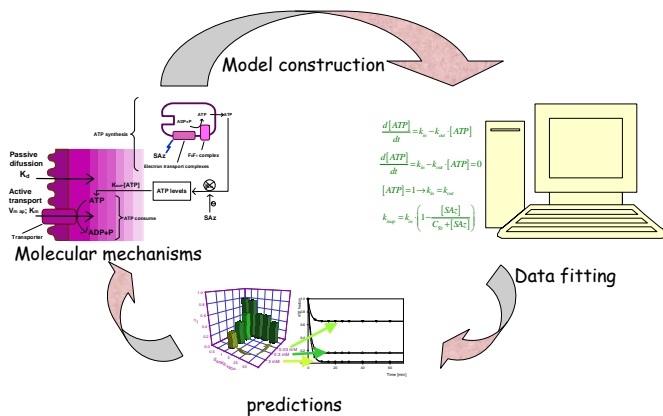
Model construction

ATP synthesis

ADP+P

ATP

ATP

SAz

FoF₁ complex

Electron transport complexes

Passive difussion

$K_d$

Active transport

$V_{max}$; $K_m$

Transporter

$k_{out}$·[ATP]

ATP levels

ATP

ATP consume

ADP+P

SAz

Molecular mechanisms

$\frac{d[ATP]}{dt} = k_{in} - k_{out} \cdot [ATP]$

$\frac{d[ATP]}{dt} = k_{in} - k_{out} \cdot [ATP] = 0$

$[ATP] = 1 \rightarrow k_{in} = k_{out}$

$k_{inap} = k_{in} \cdot \left(1 - \frac{[SAz]}{C_{50} + [SAz]}\right)$

Data fitting

0.03 mM

0.3 mM

3 mM

predictions